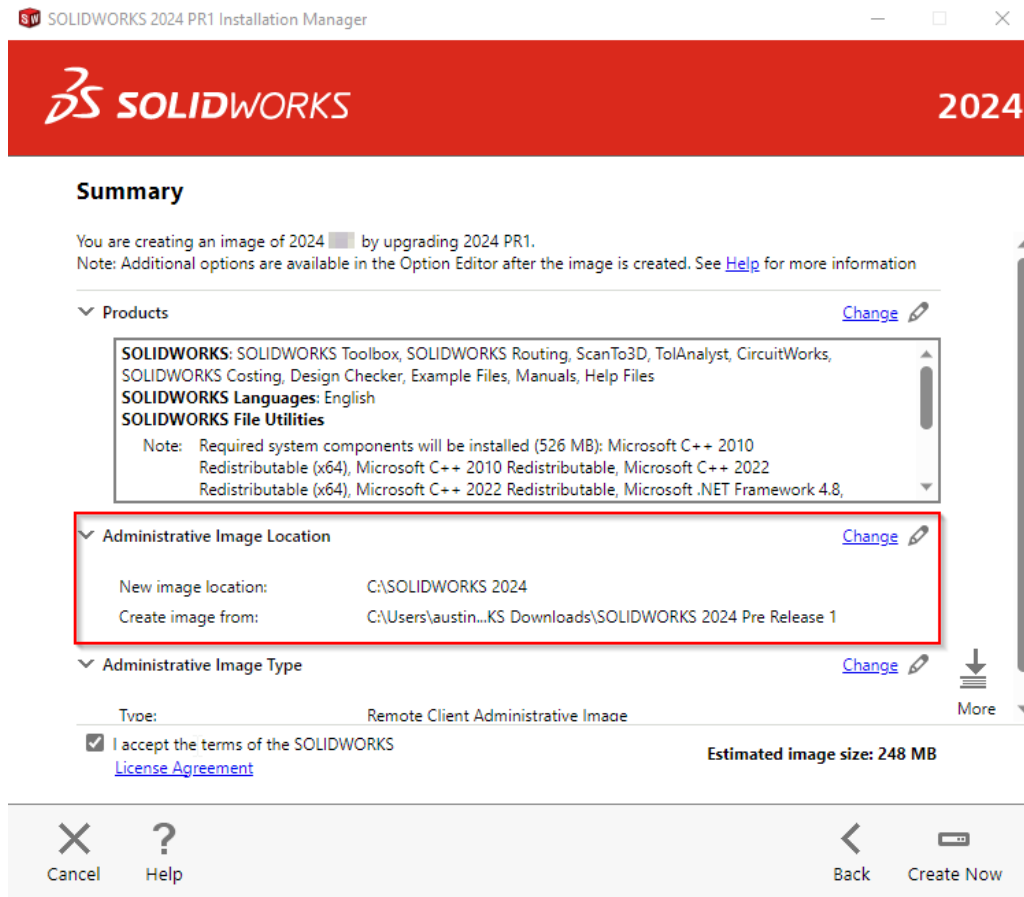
SOLIDWORKS 2024 PR1 Installation Manager

SOLIDWORKS

2024

Summary

You are creating an image of 2024 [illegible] by upgrading 2024 PR1.
Note: Additional options are available in the Option Editor after the image is created. See Help for more information

Products

Change

**SOLIDWORKS**: SOLIDWORKS Toolbox, SOLIDWORKS Routing, ScanTo3D, TolAnalyst, CircuitWorks, SOLIDWORKS Costing, Design Checker, Example Files, Manuals, Help Files
**SOLIDWORKS Languages**: English
**SOLIDWORKS File Utilities**
Note: Required system components will be installed (526 MB): Microsoft C++ 2010 Redistributable (x64), Microsoft C++ 2010 Redistributable, Microsoft C++ 2022 Redistributable (x64), Microsoft C++ 2022 Redistributable, Microsoft .NET Framework 4.8,

Administrative Image Location

Change

New image location: C:\SOLIDWORKS 2024
Create image from: C:\Users\austin...KS Downloads\SOLIDWORKS 2024 Pre Release 1

Administrative Image Type

Change

Type: Remote Client Administrative Image

More

I accept the terms of the SOLIDWORKS
License Agreement

Estimated image size: 248 MB

Cancel

Help

Back

Create Now